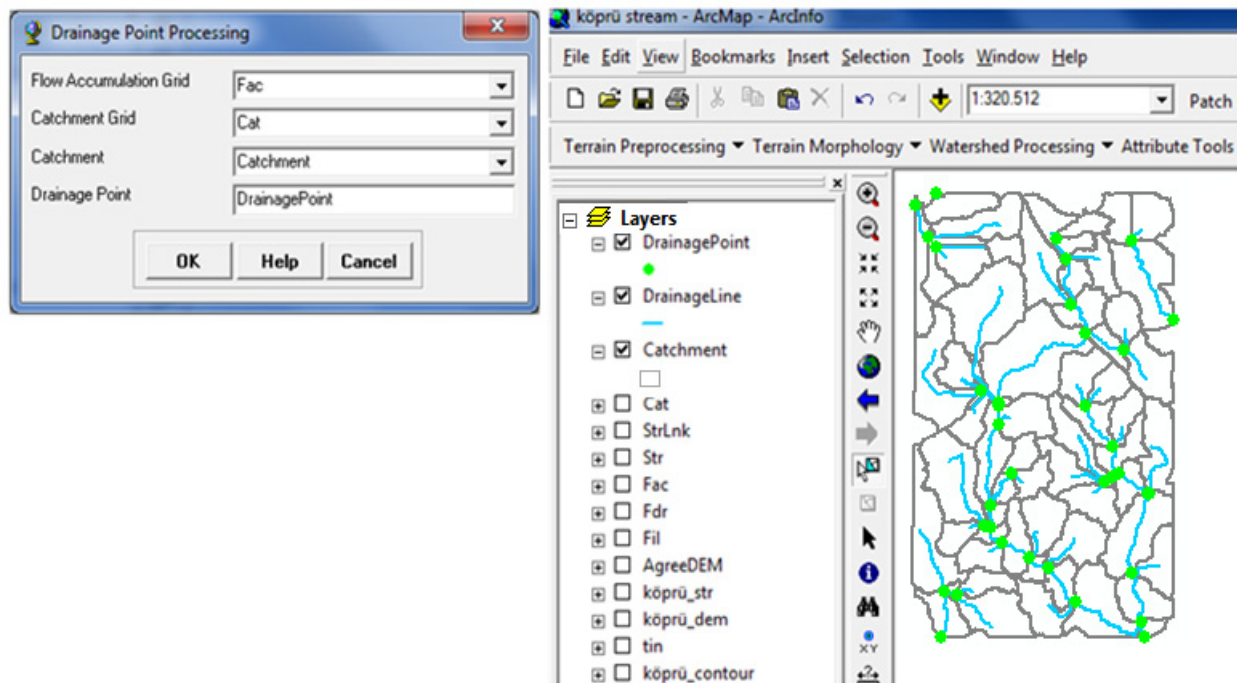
Drainage Point Processing

Flow Accumulation Grid Fac
Catchment Grid Cat
Catchment Catchment
Drainage Point DrainagePoint

OK Help Cancel

köprü stream - ArcMap - ArcInfo

File Edit View Bookmarks Insert Selection Tools Window Help

1:320.512 Patch

Terrain Preprocessing ▾ Terrain Morphology ▾ Watershed Processing ▾ Attribute Tools

Layers
DrainagePoint
DrainageLine
Catchment
Cat
StrLnk
Str
Fac
Fdr
Fil
AgreeDEM
köprü_str
köprü_dem
tin
köprü_contour

XY